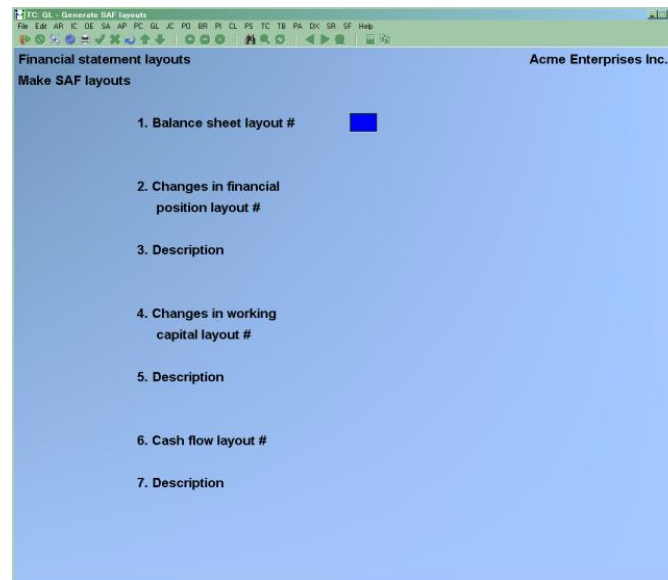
TC: GL - Generate SAF layouts

File Edit AR IC OE SA AP PC GL JC PO BR PI CL PS TC TB PA DX SR SF Help

Financial statement layouts

Acme Enterprises Inc.

Make SAF layouts

1. Balance sheet layout #

2. Changes in financial position layout #

3. Description

4. Changes in working capital layout #

5. Description

6. Cash flow layout #

7. Description